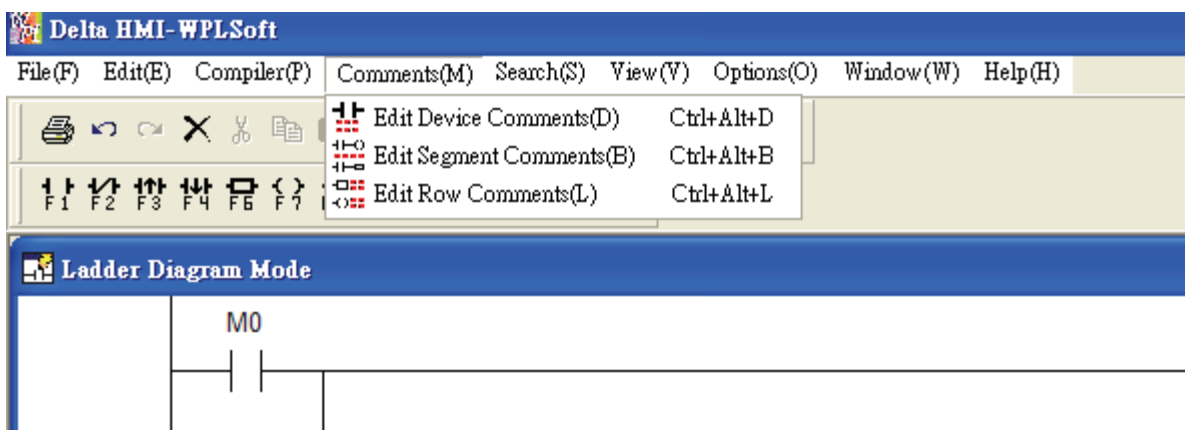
Delta HMI-WPLSoft

File(F) Edit(E) Compiler(P) Comments(M) Search(S) View(V) Options(O) Window(W) Help(H)

Edit Device Comments(D) Ctrl+Alt+D
Edit Segment Comments(B) Ctrl+Alt+B
Edit Row Comments(L) Ctrl+Alt+L

F1 F2 F3 F4 F6 F7

Ladder Diagram Mode

M0